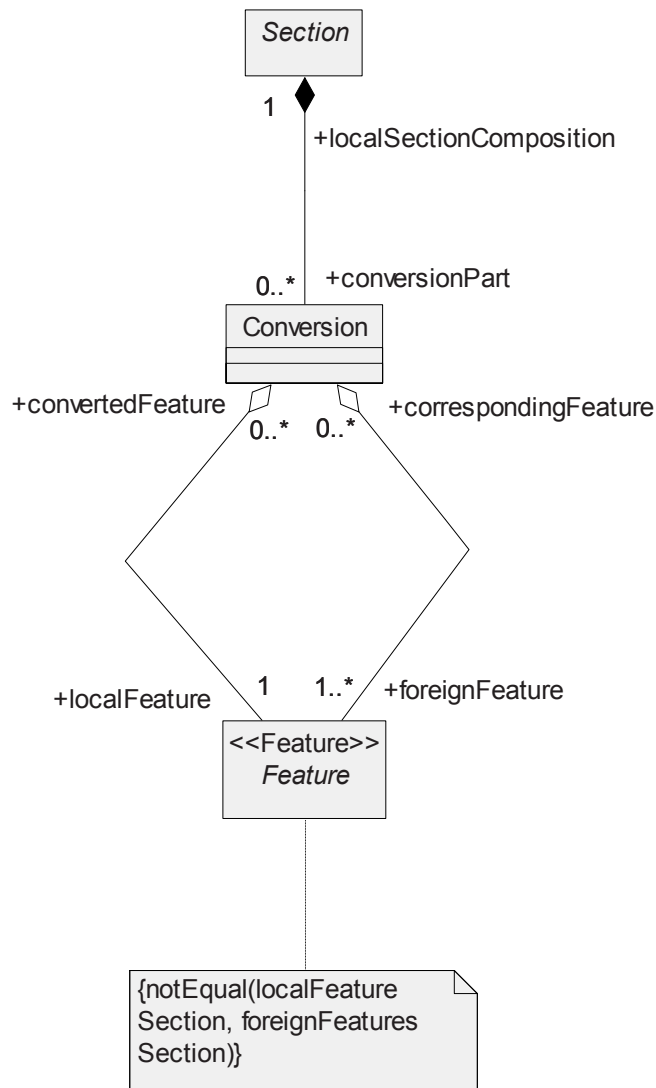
Section

1

+localSectionComposition

0..*

+conversionPart

Conversion

+convertedFeature

0..*

0..*

+correspondingFeature

+localFeature

1

1..*

+foreignFeature

<<Feature>>
Feature

{notEqual(localFeature Section, foreignFeatures Section)}